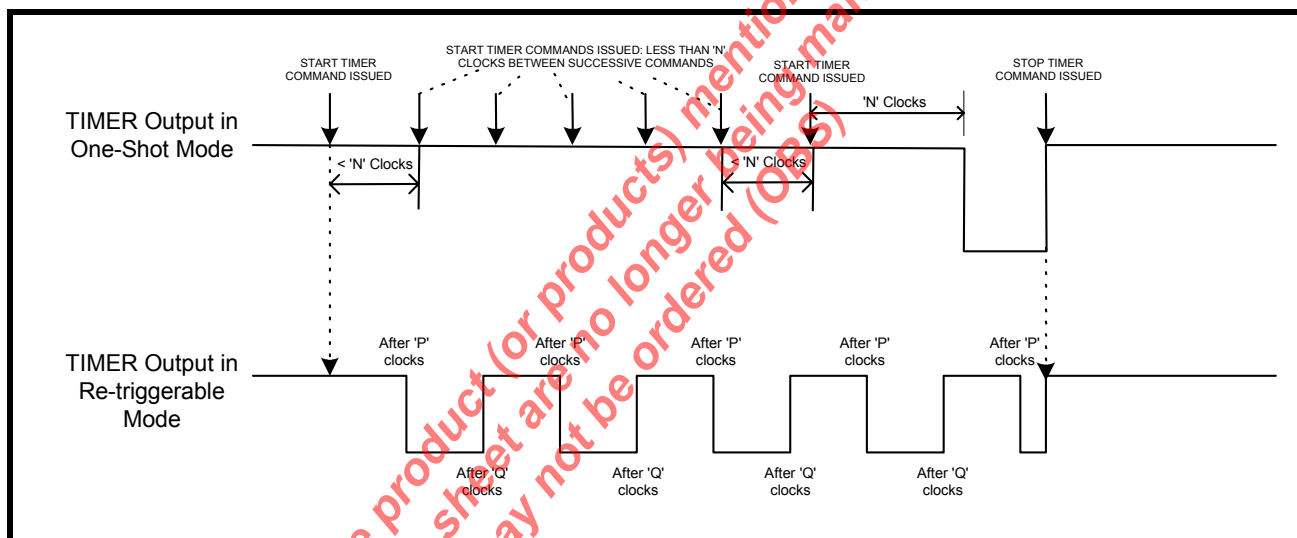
START TIMER COMMAND ISSUED

START TIMER COMMANDS ISSUED: LESS THAN 'N' CLOCKS BETWEEN SUCCESSIVE COMMANDS

START TIMER COMMAND ISSUED

STOP TIMER COMMAND ISSUED

'N' Clocks

TIMER Output in One-Shot Mode

< 'N' Clocks

< 'N' Clocks

TIMER Output in Re-triggerable Mode

After 'P' clocks

After 'P' clocks

After 'P' clocks

After 'P' clocks

After 'P' clocks

After 'Q' clocks

After 'Q' clocks

After 'Q' clocks

After 'Q' clocks

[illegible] product (or products) mentio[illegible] sheet are no longer being ma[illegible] may not be ordered (OBS)